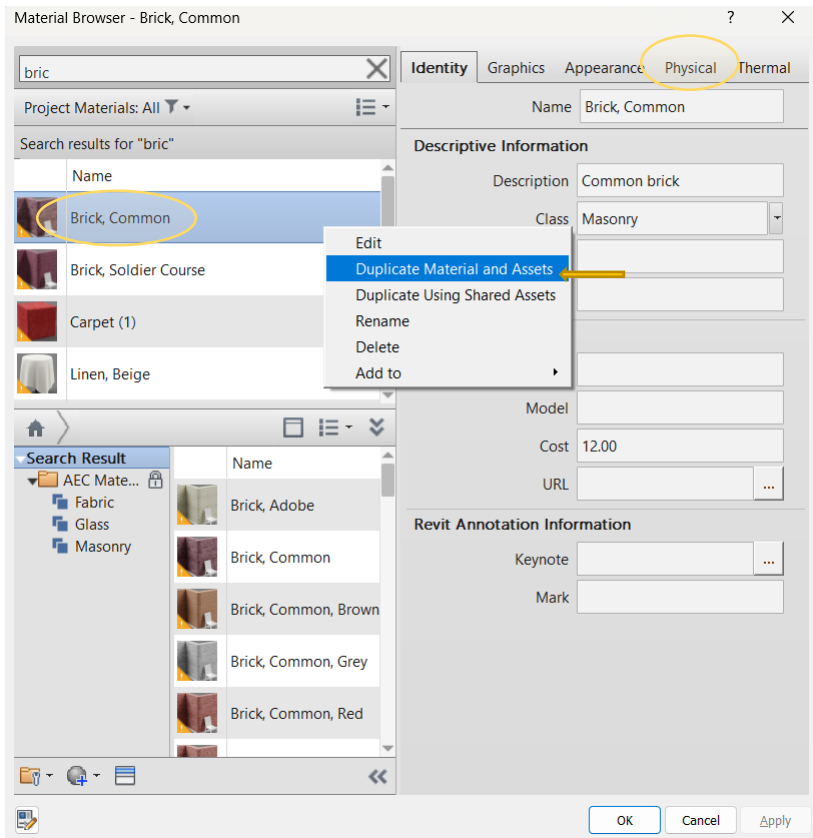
Material Browser - Brick, Common

?

bric

Project Materials: All

Search results for "bric"

Name

Brick, Common

Brick, Soldier Course

Carpet (1)

Linen, Beige

Edit

Duplicate Material and Assets

Duplicate Using Shared Assets

Rename

Delete

Add to

Search Result

AEC Mate...

Fabric

Glass

Masonry

Name

Brick, Adobe

Brick, Common

Brick, Common, Brown

Brick, Common, Grey

Brick, Common, Red

Identity | Graphics | Appearance | Physical | Thermal

Name Brick, Common

Descriptive Information

Description Common brick

Class Masonry

Model

Cost 12.00

URL ...

Revit Annotation Information

Keynote ...

Mark

OK | Cancel | Apply